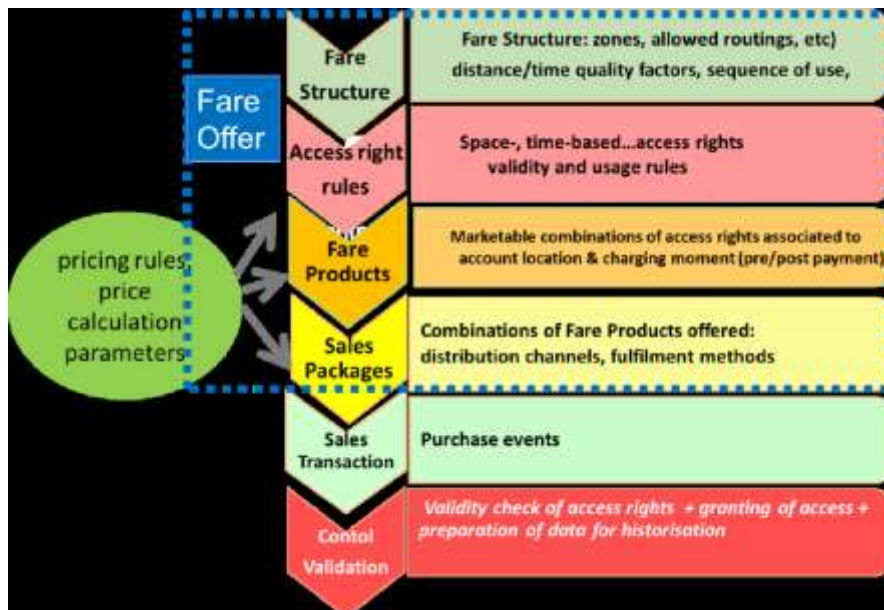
Fare Offer

pricing rules price calculation parameters

Fare Structure

Fare Structure: zones, allowed routings, etc) distance/time quality factors, sequence of use,

Access right rules

Space-, time-based...access rights validity and usage rules

Fare Products

Marketable combinations of access rights associated to account location & charging moment (pre/post payment)

Sales Packages

Combinations of Fare Products offered: distribution channels, fulfilment methods

Sales Transaction

Purchase events

Contol Validation

Validity check of access rights + granting of access + preparation of data for historisation